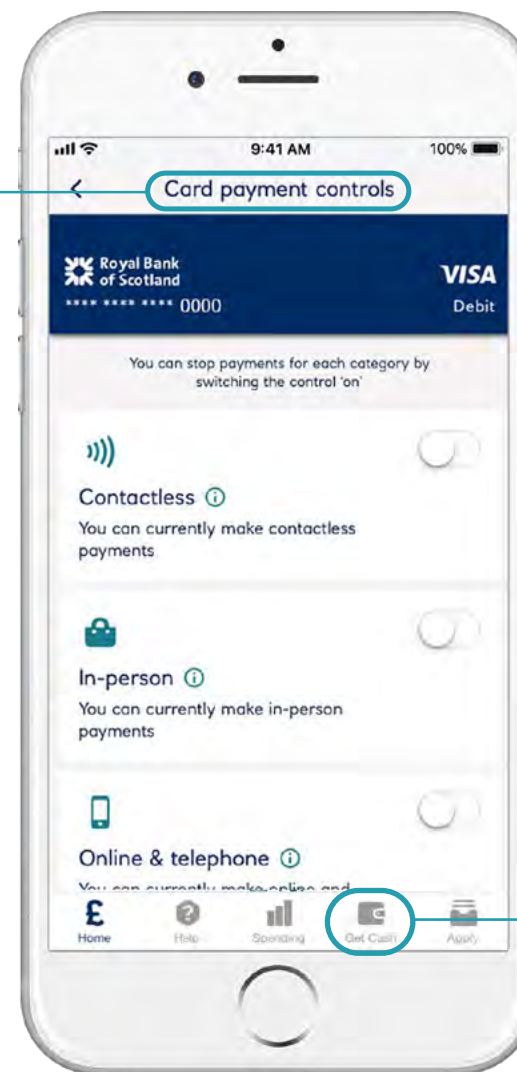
9:41 AM
100%

Card payment controls

Royal Bank of Scotland
**** **** **** 0000
VISA
Debit

You can stop payments for each category by switching the control 'on'

Contactless
You can currently make contactless payments

In-person
You can currently make in-person payments

Online & telephone
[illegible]

Home
Help
Spending
Get Cash
Apply